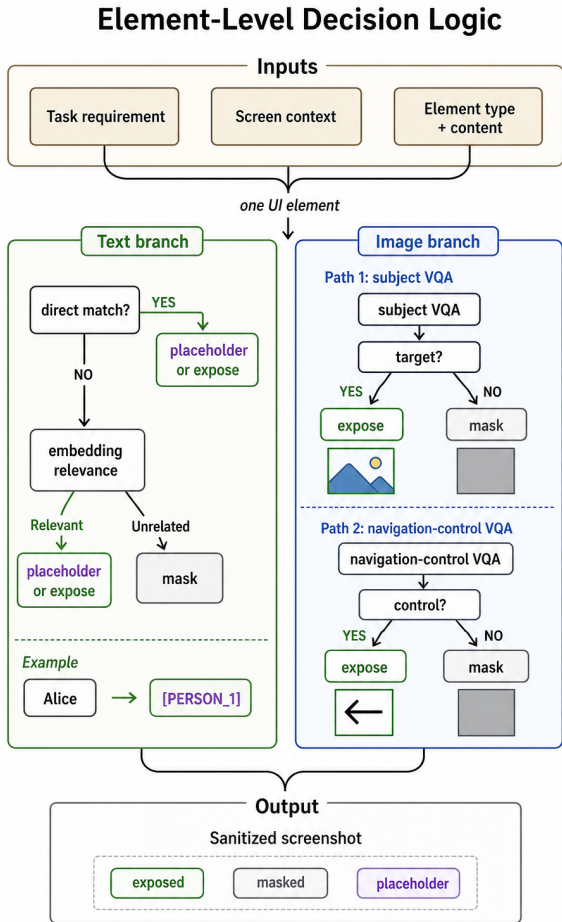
Element-Level Decision Logic

Inputs

Task requirement

Screen context

Element type + content

one UI element

Text branch

direct match?

YES

placeholder or expose

NO

embedding relevance

Relevant

Unrelated

placeholder or expose

mask

Example

Alice

[PERSON_1]

Image branch

Path 1: subject VQA

subject VQA

target?

YES

NO

expose

mask

Path 2: navigation-control VQA

navigation-control VQA

control?

YES

NO

expose

mask

Output

Sanitized screenshot

exposed

masked

placeholder